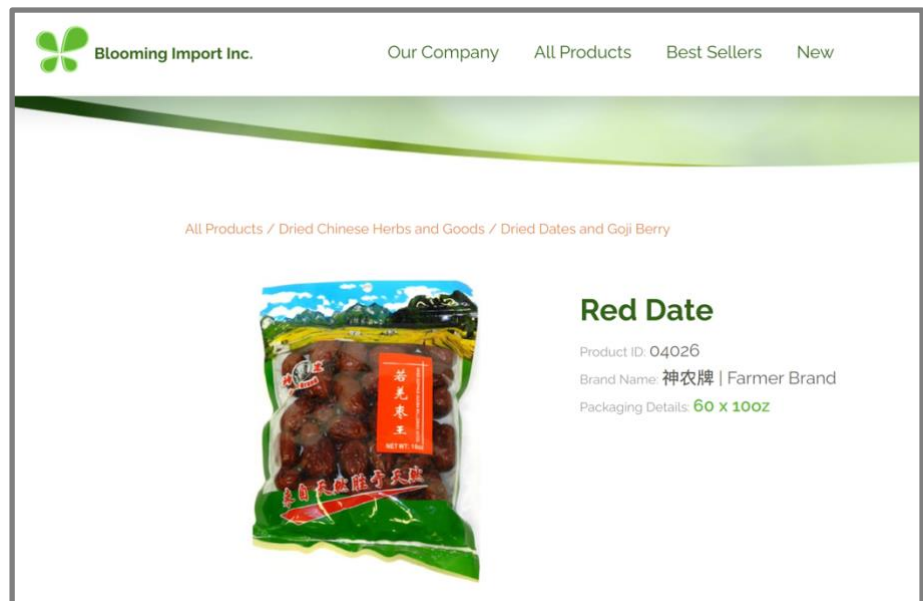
Blooming Import Inc.

Our Company All Products Best Sellers New

All Products / Dried Chinese Herbs and Goods / Dried Dates and Goji Berry

若羌枣王

NET WT: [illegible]

来自天然融于天然

Red Date

Product ID: 04026

Brand Name: 神农牌 | Farmer Brand

Packaging Details: 60 x 10oz